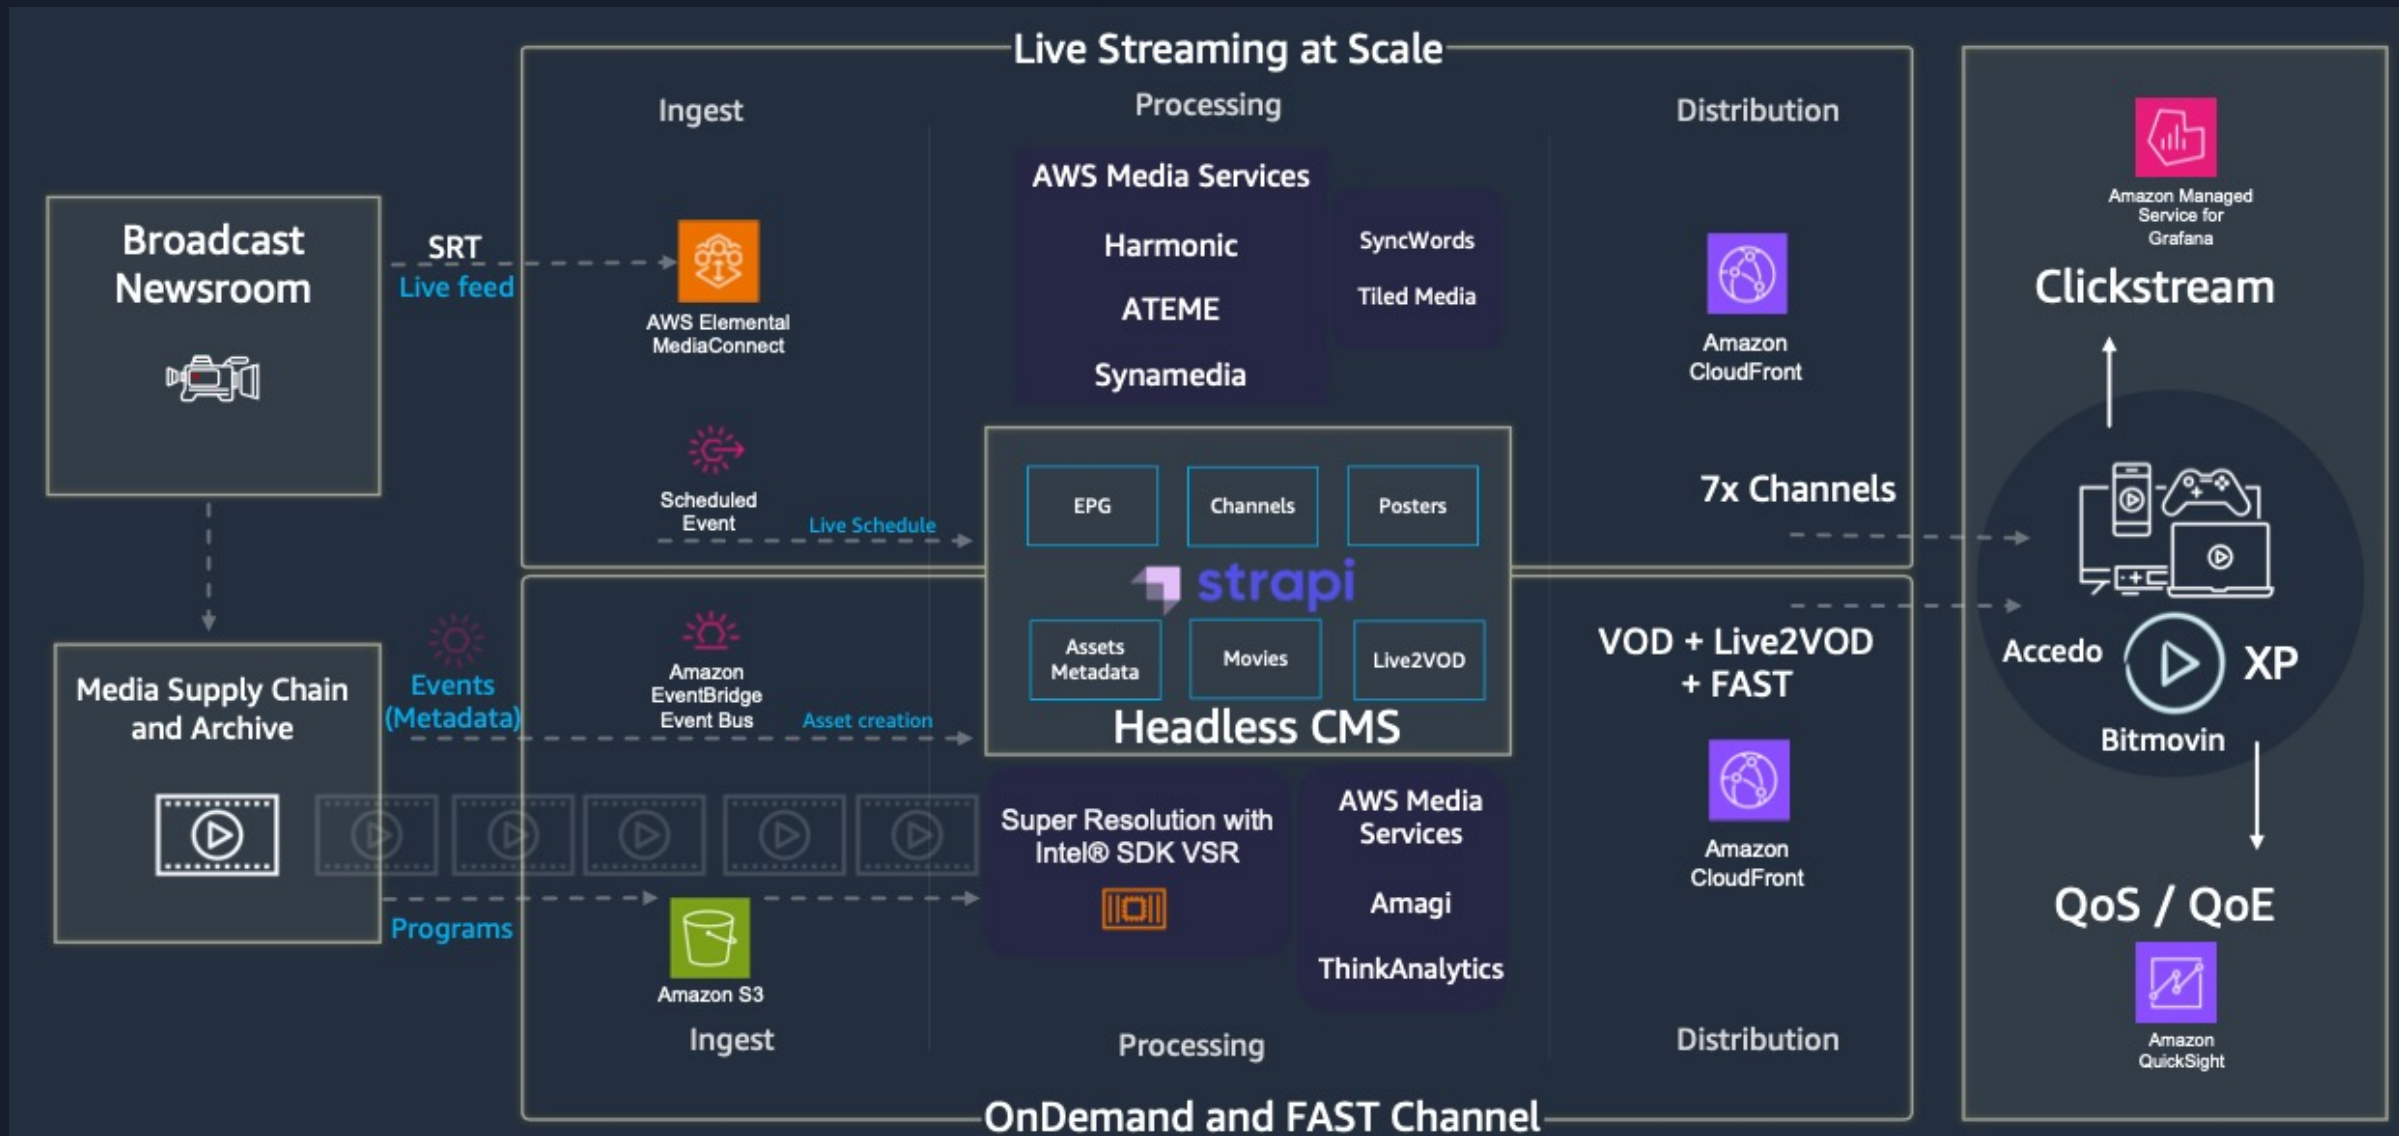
Live Streaming at Scale

Ingest

Processing

Distribution

Broadcast Newsroom

SRT
Live feed

AWS Elemental MediaConnect

AWS Media Services

Harmonic

ATEME

Synamedia

SyncWords

Tiled Media

Amazon CloudFront

Amazon Managed Service for Grafana

Clickstream

Scheduled Event

Live Schedule

EPG

Channels

Posters

strapi

Assets Metadata

Movies

Live2VOD

Headless CMS

7x Channels

Media Supply Chain and Archive

Events (Metadata)

Amazon EventBridge Event Bus

Asset creation

VOD + Live2VOD + FAST

Accedo

XP

Bitmovin

Amazon CloudFront

Super Resolution with Intel® SDK VSR

AWS Media Services

Amagi

ThinkAnalytics

Programs

Amazon S3

QoS / QoE

Amazon QuickSight

Ingest

Processing

Distribution

OnDemand and FAST Channel